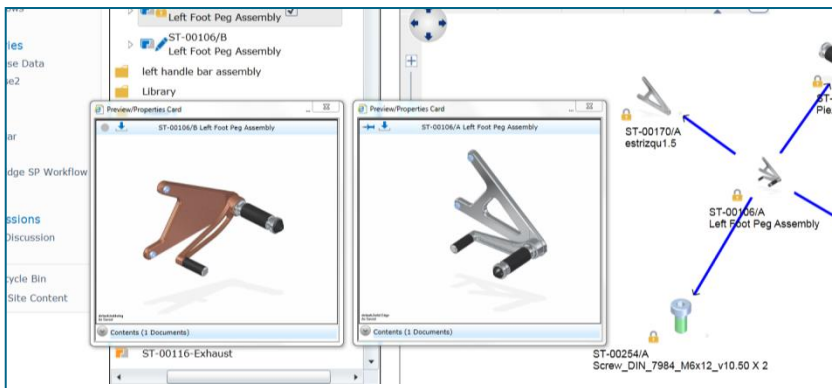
ies
se Data
e2
ar
dge SP Workflow
ssions
Discussion
cycle Bin
Site Content

Left Foot Peg Assembly
ST-00106/B
Left Foot Peg Assembly
left handle bar assembly
Library

Preview/Properties Card
ST-00106/B Left Foot Peg Assembly
Contents (1 Documents)

Preview/Properties Card
ST-00106/A Left Foot Peg Assembly
Contents (1 Documents)

ST-00116-Exhaust

ST-00170/A
estrizqu1.5

ST-00106/A
Left Foot Peg Assembly

ST-00254/A
Screw_DIN_7984_M6x12_v10.50 X 2

ST-
Plea